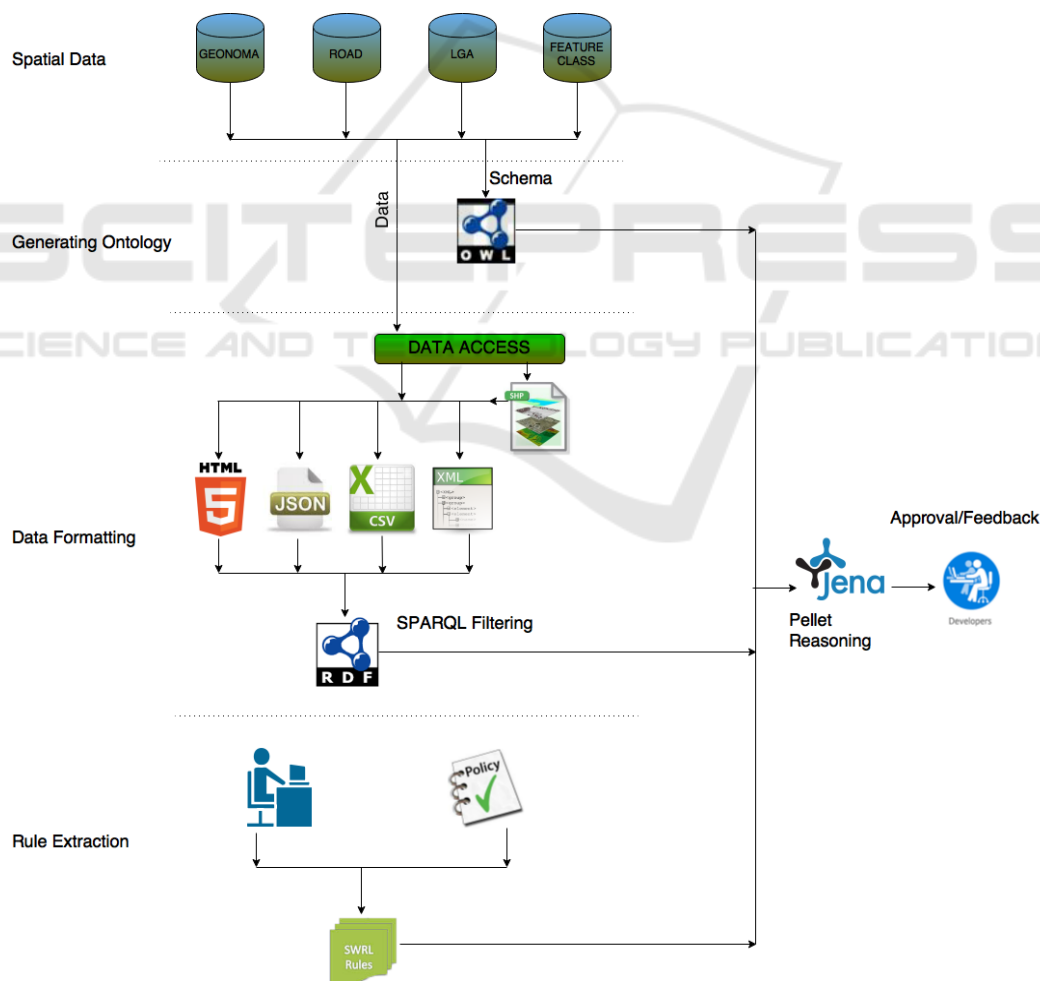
Spatial Data

GEONOMA

ROAD

LGA

FEATURE CLASS

Schema

Data

Generating Ontology

OWL

DATA ACCESS

SHP

HTML

5

JSON

X

CSV

XML

Data Formatting

Approval/Feedback

Jena

Developers

Pellet Reasoning

SPARQL Filtering

RDF

Policy

Rule Extraction

SWRL Rules

SCITEPRESS

SCIENCE AND TECHNOLOGY PUBLICATIONS